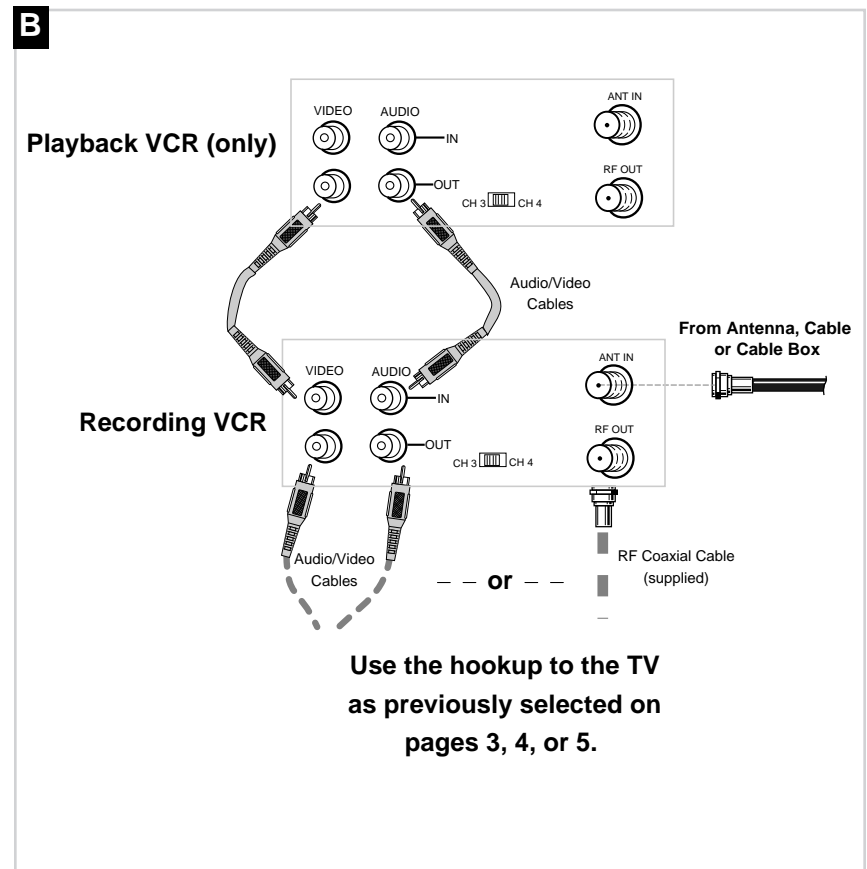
B

Playback VCR (only)

VIDEO AUDIO IN OUT CH 3 CH 4 ANT IN RF OUT

Audio/Video Cables

From Antenna, Cable or Cable Box

Recording VCR

VIDEO AUDIO IN OUT CH 3 CH 4 ANT IN RF OUT

Audio/Video Cables

or

RF Coaxial Cable (supplied)

Use the hookup to the TV as previously selected on pages 3, 4, or 5.